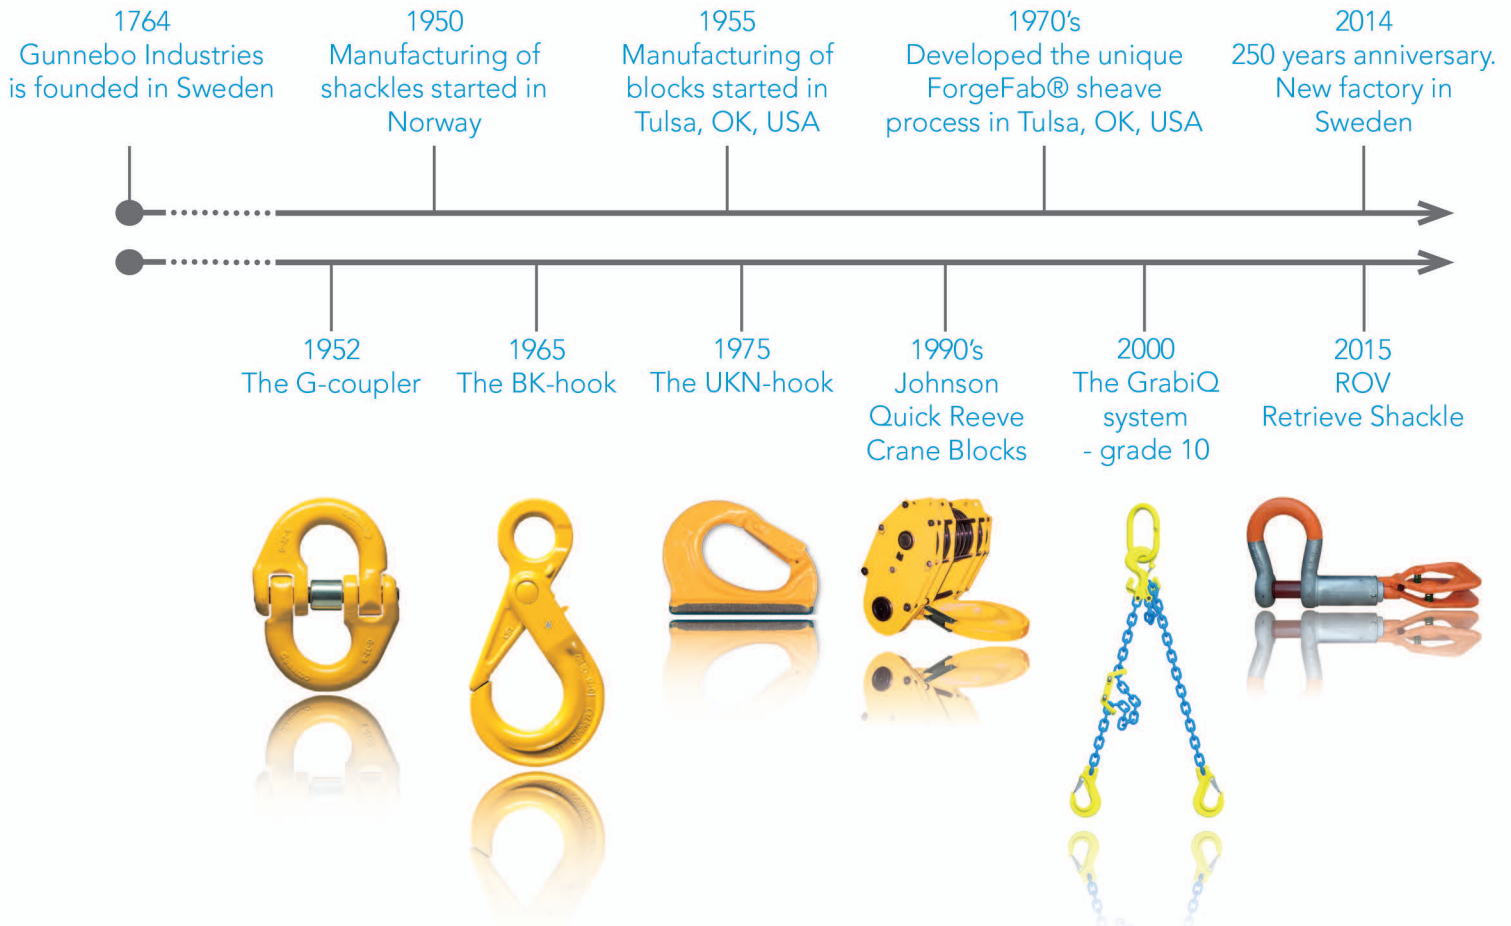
1764
Gunnebo Industries is founded in Sweden

1950
Manufacturing of shackles started in Norway

1955
Manufacturing of blocks started in Tulsa, OK, USA

1970's
Developed the unique ForgeFab® sheave process in Tulsa, OK, USA

2014
250 years anniversary. New factory in Sweden

1952
The G-coupler

1965
The BK-hook

1975
The UKN-hook

1990's
Johnson Quick Reeve Crane Blocks

2000
The GrabiQ system - grade 10

2015
ROV
Retrieve Shackle